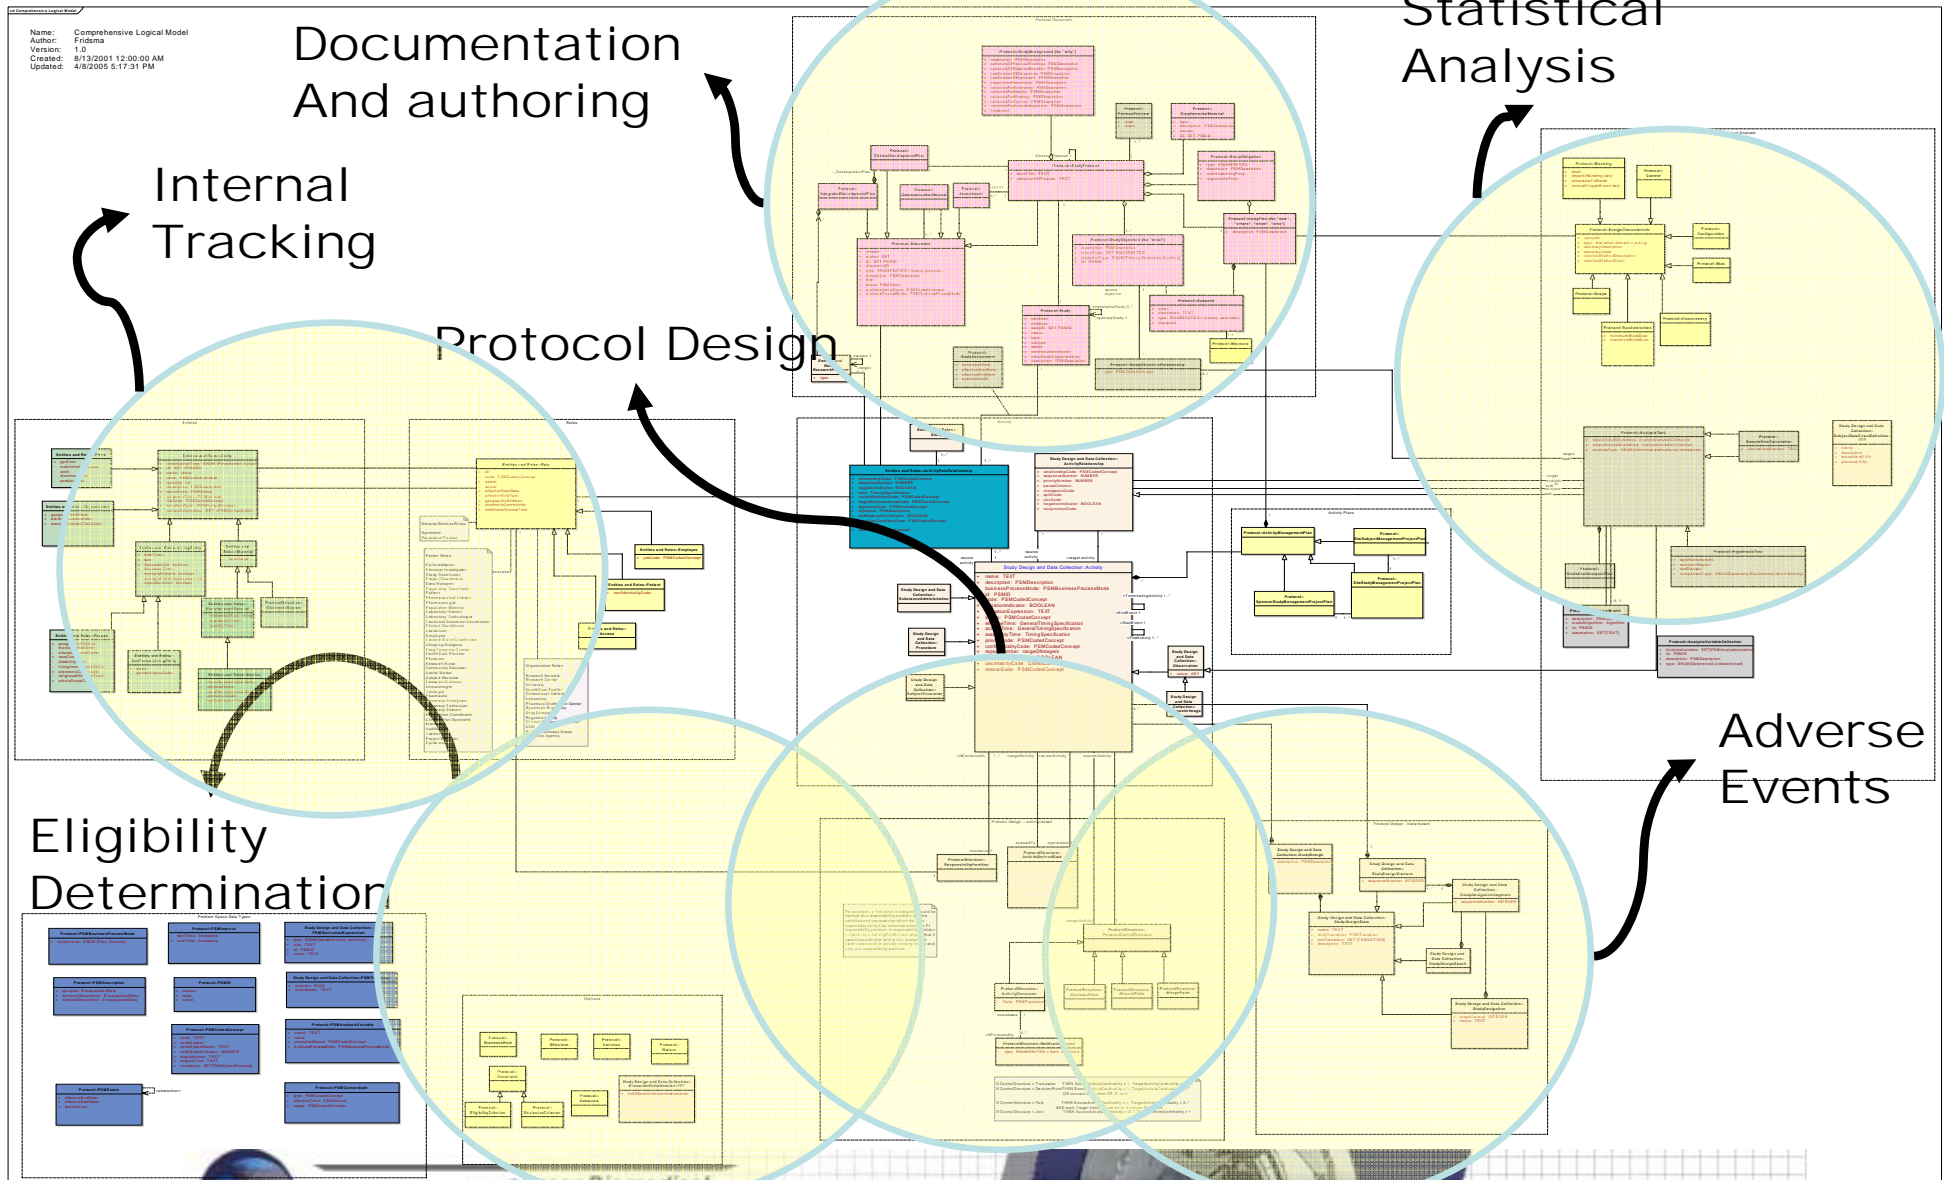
Name: Comprehensive Logical Model
Author: Fridsma
Version: 1.0
Created: 8/13/2001 12:00:00 AM
Updated: 4/8/2005 5:17:31 PM

Documentation And authoring

Statistical Analysis

Internal Tracking

Protocol Design

Adverse Events

Eligibility Determination

Study Design and Data Collection::Activity

Entities and Roles::ActivityRoleRelationship

Study Design and Data Collection::ActivityRelationship